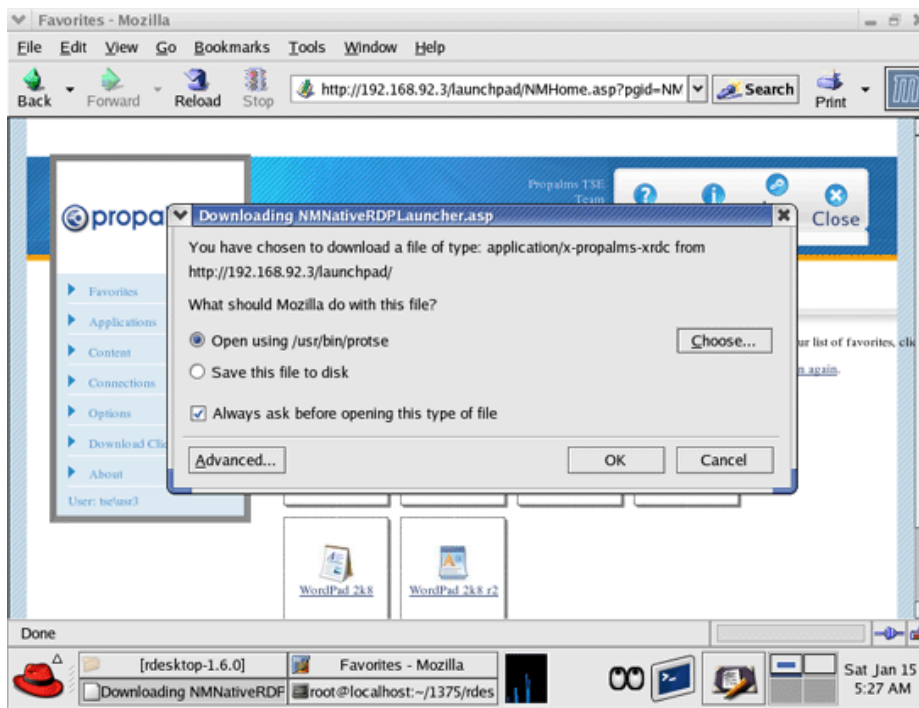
Favorites - Mozilla

File Edit View Go Bookmarks Tools Window Help

Back Forward Reload Stop http://192.168.92.3/launchpad/NMHome.asp?pgid=NM Search Print

propa

Propalms TSE Team

Close

Favorites
Applications
Content
Connections
Options
Download Cli
About
User: tse\usr3

Downloading NMNativeRDPLauncher.asp

You have chosen to download a file of type: application/x-propalms-xrdc from http://192.168.92.3/launchpad/

What should Mozilla do with this file?

Open using /usr/bin/protse Choose...

Save this file to disk

Always ask before opening this type of file

Advanced... OK Cancel

ur list of favorites, cli

n again.

WordPad 2k8

WordPad 2k8 r2

Done

[rdesktop-1.6.0]
Favorites - Mozilla
Downloading NMNativeRDF
root@localhost:~/1375/rdes

Sat Jan 15
5:27 AM